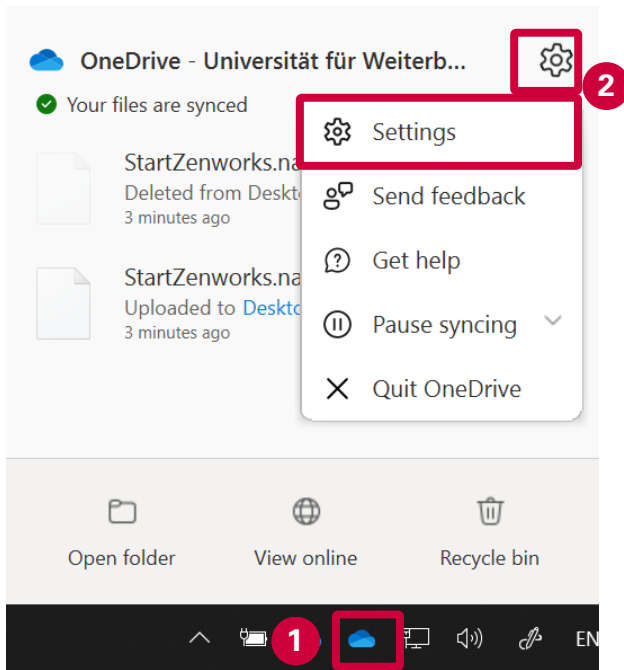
OneDrive - Universität für Weiterb...

2

Your files are synced

Settings

StartZenworks.na

Deleted from Deskto

3 minutes ago

Send feedback

Get help

StartZenworks.na

Uploaded to Deskto

3 minutes ago

Pause syncing

Quit OneDrive

Open folder

View online

Recycle bin

1

EN